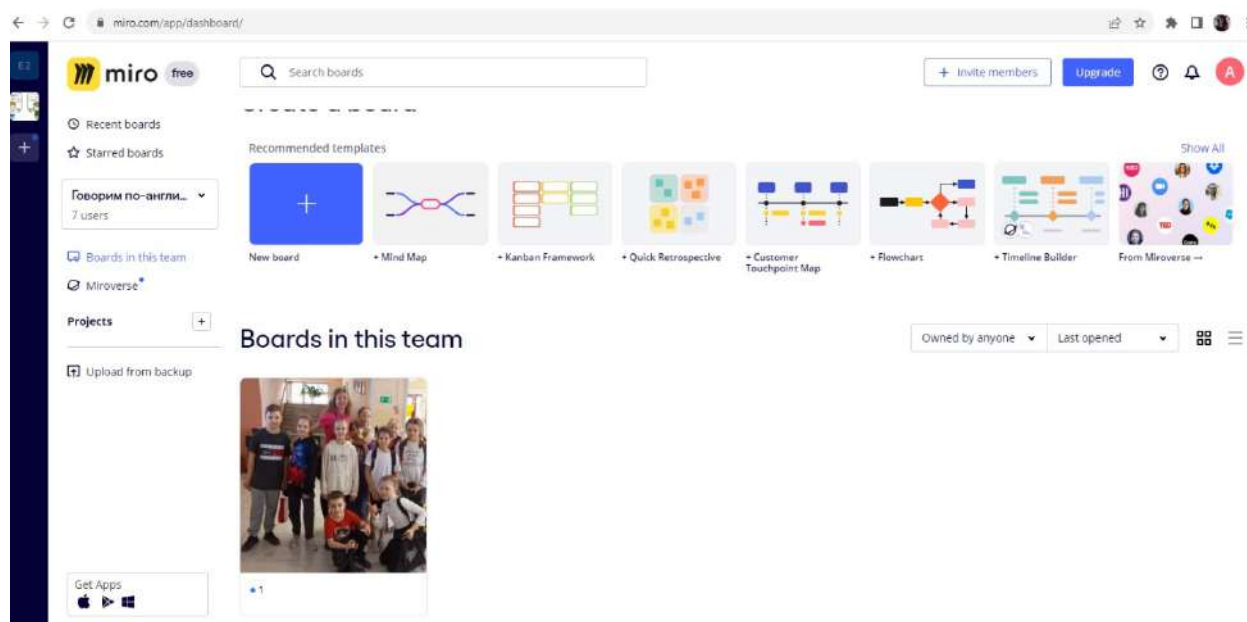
miro.com/app/dashboard/

E2

miro free

Search boards

+ Invite members

Upgrade

A

Recent boards

Starred boards

Говорим по-англи...

7 users

Boards in this team

Miroverse

Projects

Upload from backup

Get Apps

Recommended templates

Show All

New board

+ Mind Map

+ Kanban Framework

+ Quick Retrospective

+ Customer Touchpoint Map

+ Flowchart

+ Timeline Builder

From Miroverse →

Boards in this team

Owned by anyone

Last opened

1